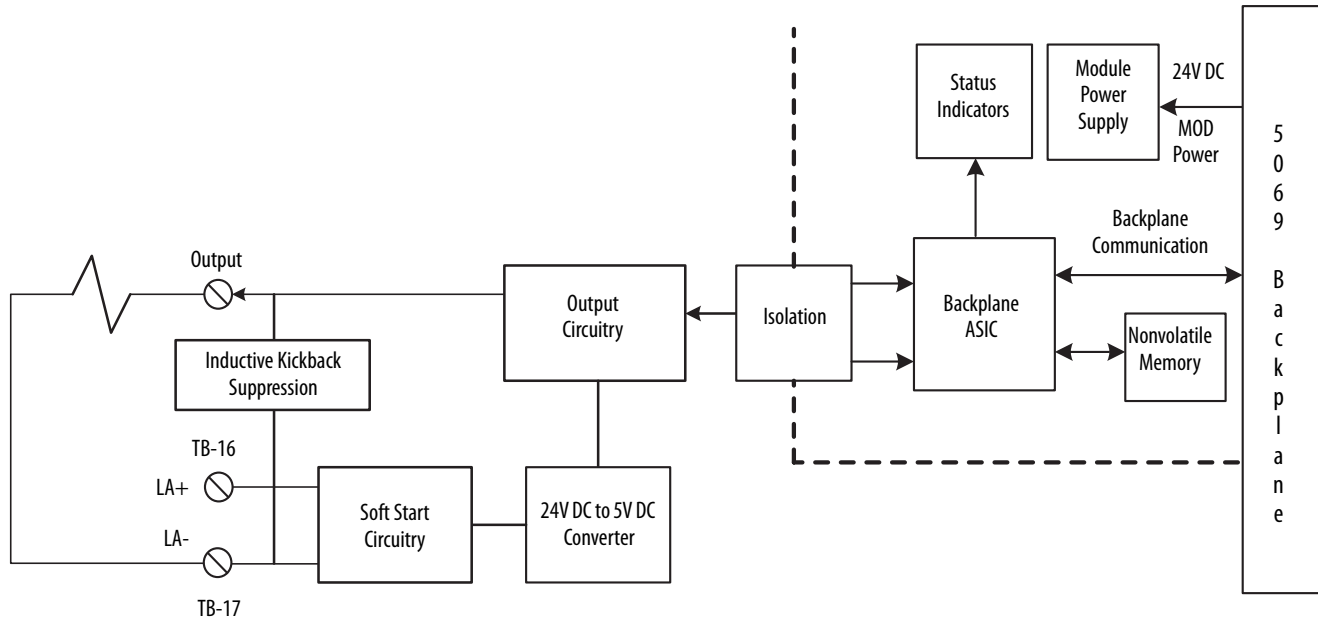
Status Indicators

Module Power Supply

24V DC

MOD Power

5069 Backplane

Backplane Communication

Output

Output Circuitry

Isolation

Backplane ASIC

Nonvolatile Memory

Inductive Kickback Suppression

TB-16

LA+

Soft Start Circuitry

24V DC to 5V DC Converter

LA-

TB-17